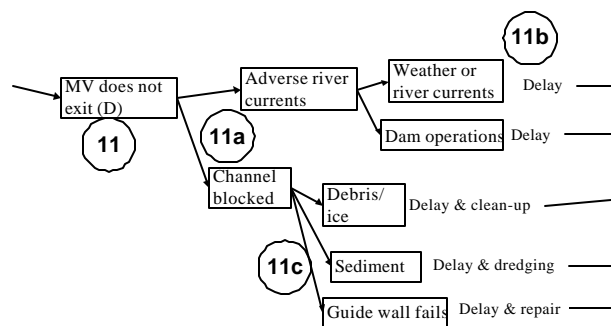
11b

MV does not exit (D)

Adverse river currents

Weather or river currents

Delay

11

11a

Dam operations

Delay

Channel blocked

Debris/ ice

Delay & clean-up

11c

Sediment

Delay & dredging

Guide wall fails

Delay & repair